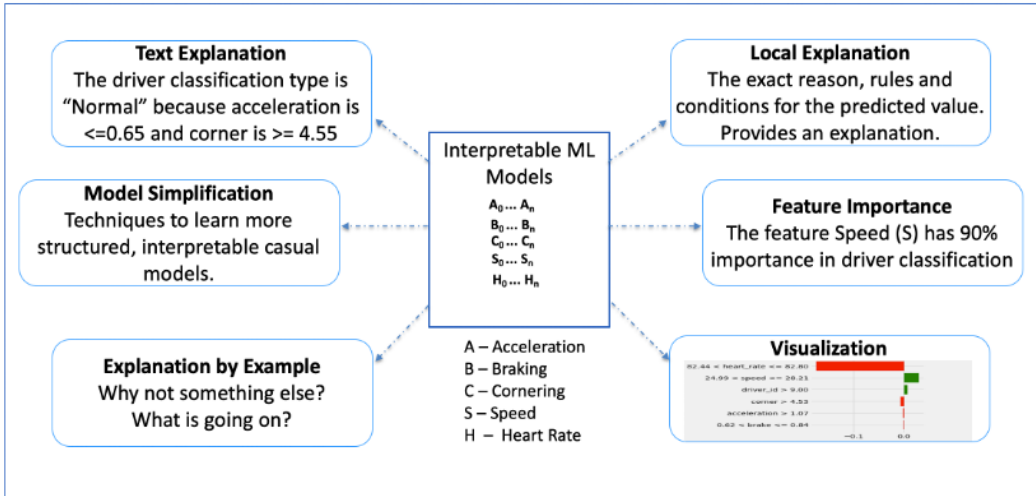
Text Explanation
The driver classification type is "Normal" because acceleration is <=0.65 and corner is >= 4.55

Local Explanation
The exact reason, rules and conditions for the predicted value. Provides an explanation.

Interpretable ML Models
$A_0 \ldots A_n$
$B_0 \ldots B_n$
$C_0 \ldots C_n$
$S_0 \ldots S_n$
$H_0 \ldots H_n$

Model Simplification
Techniques to learn more structured, interpretable casual models.

Feature Importance
The feature Speed (S) has 90% importance in driver classification

Explanation by Example
Why not something else? What is going on?

A – Acceleration
B – Braking
C – Cornering
S – Speed
H – Heart Rate

Visualization
82.44 < heart_rate <= 82.80
24.99 < speed <= 28.21
driver_id > 9.00
corner > 4.53
acceleration > 1.07
0.62 < brake <= 0.84
−0.1
0.0